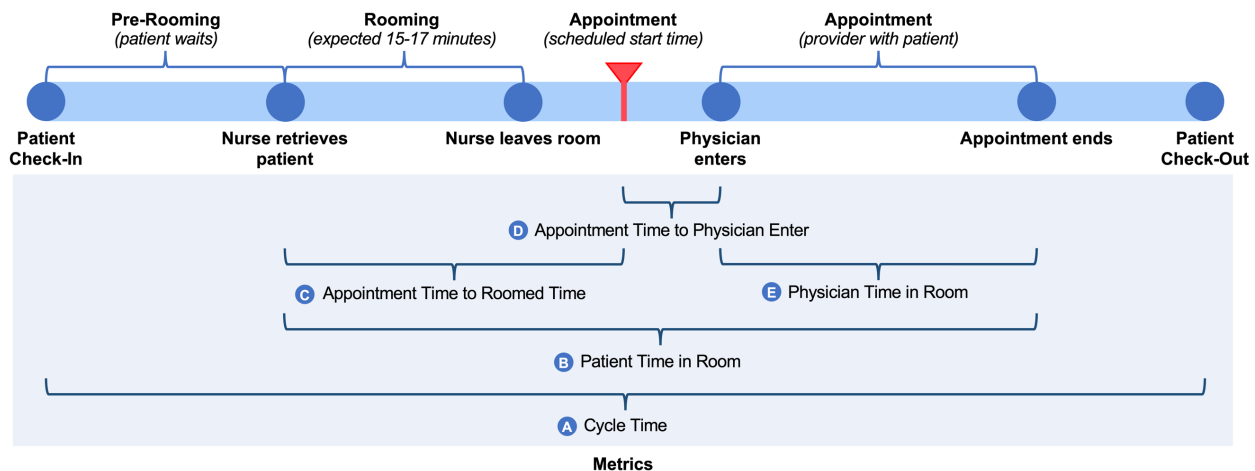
Pre-Rooming
(patient waits)

Rooming
(expected 15-17 minutes)

Appointment
(scheduled start time)

Appointment
(provider with patient)

Patient Check-In

Nurse retrieves patient

Nurse leaves room

Physician enters

Appointment ends

Patient Check-Out

D Appointment Time to Physician Enter

C Appointment Time to Roomed Time

E Physician Time in Room

B Patient Time in Room

A Cycle Time

Metrics